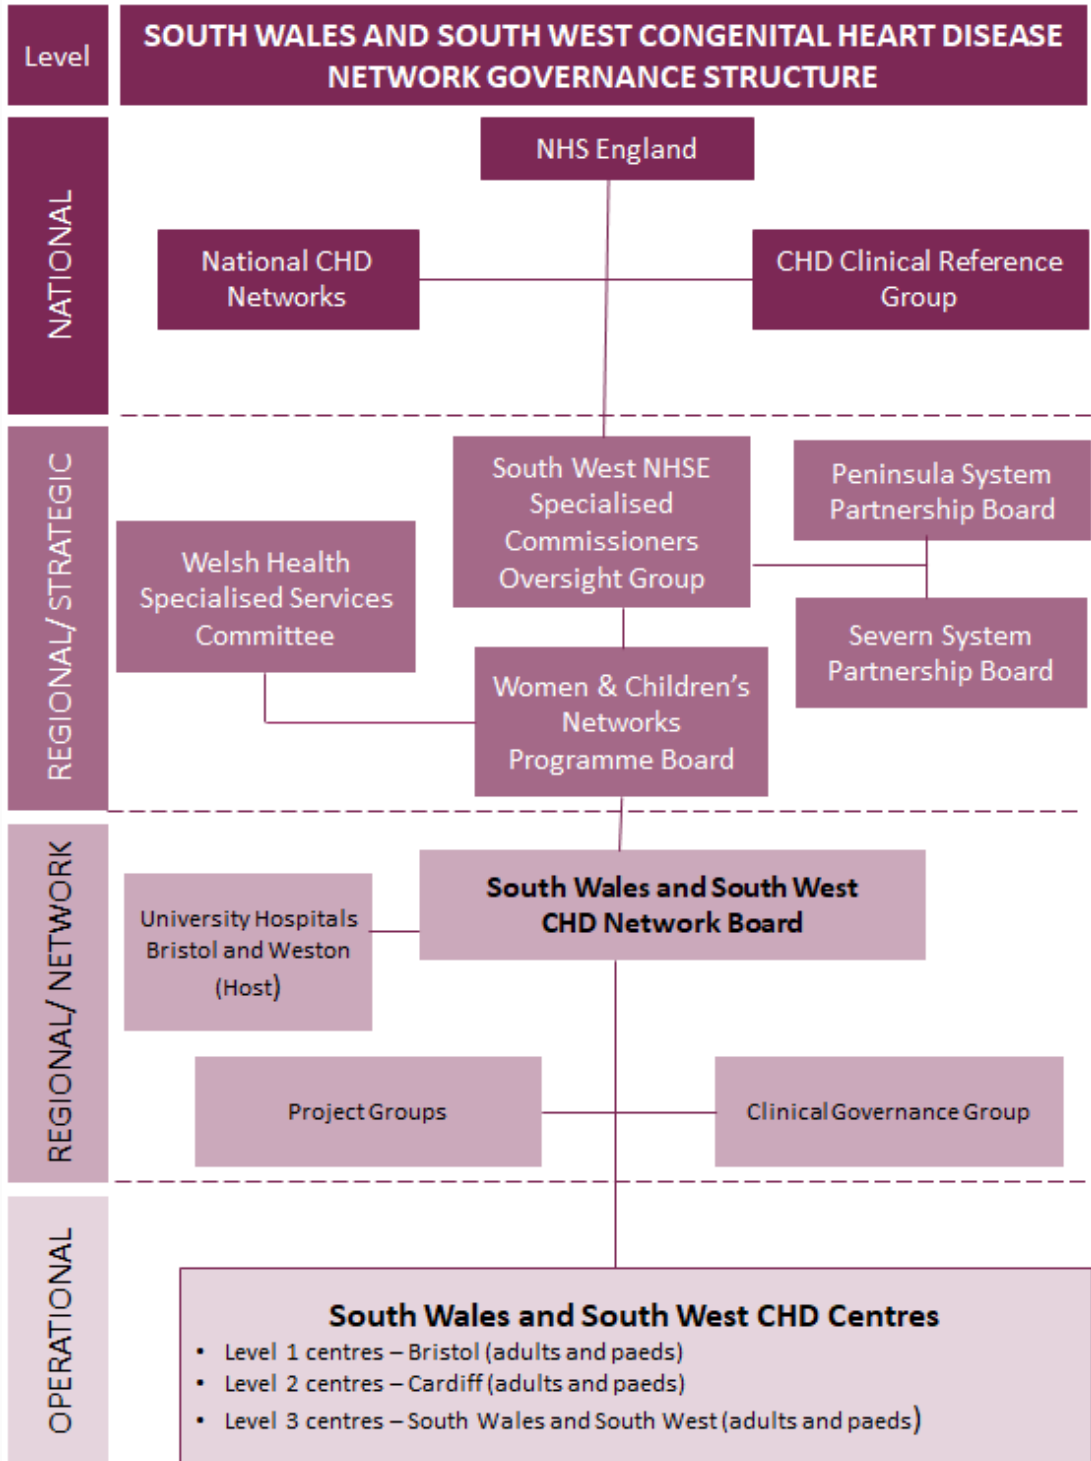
Level

SOUTH WALES AND SOUTH WEST CONGENITAL HEART DISEASE NETWORK GOVERNANCE STRUCTURE

NATIONAL

NHS England

National CHD Networks

CHD Clinical Reference Group

REGIONAL/ STRATEGIC

South West NHSE Specialised Commissioners Oversight Group

Peninsula System Partnership Board

Welsh Health Specialised Services Committee

Severn System Partnership Board

Women & Children's Networks Programme Board

REGIONAL/ NETWORK

South Wales and South West CHD Network Board

University Hospitals Bristol and Weston (Host)

Project Groups

Clinical Governance Group

OPERATIONAL

South Wales and South West CHD Centres

- Level 1 centres – Bristol (adults and paeds)
- Level 2 centres – Cardiff (adults and paeds)
- Level 3 centres – South Wales and South West (adults and paeds)